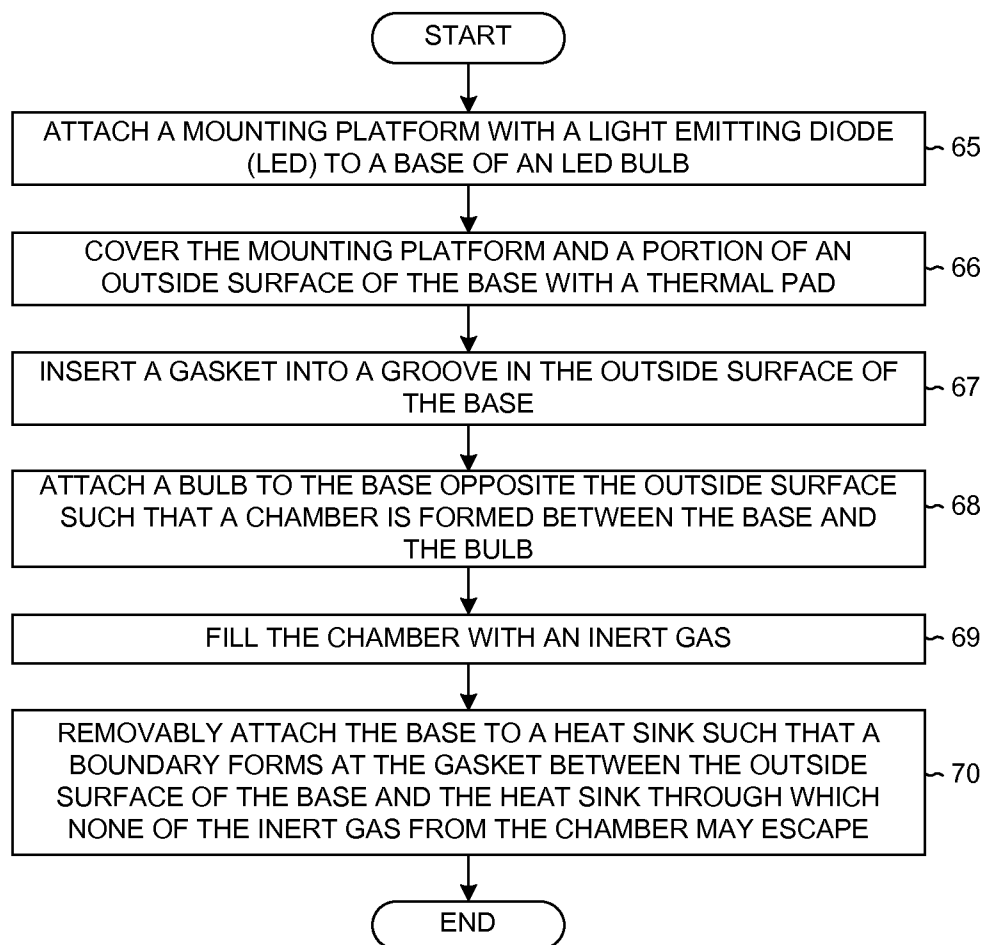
START

ATTACH A MOUNTING PLATFORM WITH A LIGHT EMITTING DIODE (LED) TO A BASE OF AN LED BULB

65

COVER THE MOUNTING PLATFORM AND A PORTION OF AN OUTSIDE SURFACE OF THE BASE WITH A THERMAL PAD

66

INSERT A GASKET INTO A GROOVE IN THE OUTSIDE SURFACE OF THE BASE

67

ATTACH A BULB TO THE BASE OPPOSITE THE OUTSIDE SURFACE SUCH THAT A CHAMBER IS FORMED BETWEEN THE BASE AND THE BULB

68

FILL THE CHAMBER WITH AN INERT GAS

69

REMOVABLY ATTACH THE BASE TO A HEAT SINK SUCH THAT A BOUNDARY FORMS AT THE GASKET BETWEEN THE OUTSIDE SURFACE OF THE BASE AND THE HEAT SINK THROUGH WHICH NONE OF THE INERT GAS FROM THE CHAMBER MAY ESCAPE

70

END